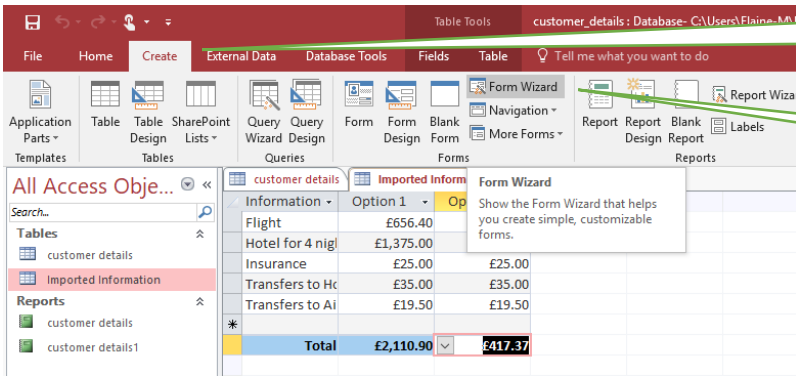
Table Tools customer_details : Database- C:\Users\Elaine-M

File Home Create External Data Database Tools Fields Table Tell me what you want to do

Application Parts Templates

Table Table Design SharePoint Lists Tables

Query Wizard Query Design Queries

Form Form Design Blank Form Form Wizard Navigation More Forms Forms

Report Report Design Blank Report Report Wiza Labels Reports

All Access Obje...

Search...

Tables

customer details

Imported Information

Reports

customer details

customer details1

customer details Imported Inform

| Information | Option 1 | Op |
|---|---|---|
| Flight | £656.40 | |
| Hotel for 4 nigl | £1,375.00 | |
| Insurance | £25.00 | £25.00 |
| Transfers to Hc | £35.00 | £35.00 |
| Transfers to Ai | £19.50 | £19.50 |
| * | | |
| Total | £2,110.90 | £417.37 |

Form Wizard

Show the Form Wizard that helps you create simple, customizable forms.